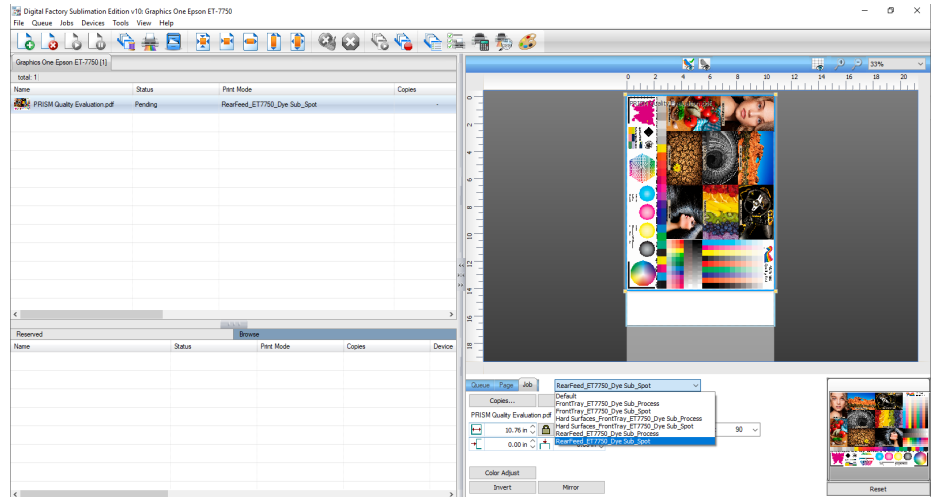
Digital Factory Sublimation Edition v10: Graphics One Epson ET-7750

File Queue Jobs Devices Tools View Help

Graphics One Epson ET-7750 [1]

total: 1

| Name | Status | Print Mode | Copies |
|---|---|---|---|
| PRISM Quality Evaluation.pdf | Pending | RearFeed_ET7750_Dye Sub_Spot | - |

Reserved | Browse

| Name | Status | Print Mode | Copies | Device |
|---|---|---|---|---|

33%

0 2 4 6 8 10 12 14 16 18 20

0 2 4 6 8 10 12 14 16 18

Queue Page Job

RearFeed_ET7750_Dye Sub_Spot

Default
FrontTray_ET7750_Dye Sub_Process
FrontTray_ET7750_Dye Sub_Spot
Hard Surfaces_FrontTray_ET7750_Dye Sub_Process
Hard Surfaces_FrontTray_ET7750_Dye Sub_Spot
RearFeed_ET7750_Dye Sub_Process
RearFeed_ET7750_Dye Sub_Spot

Copies...

PRISM Quality Evaluation.pdf

10.76 in

0.00 in

90

Color Adjust

Invert

Mirror

Reset